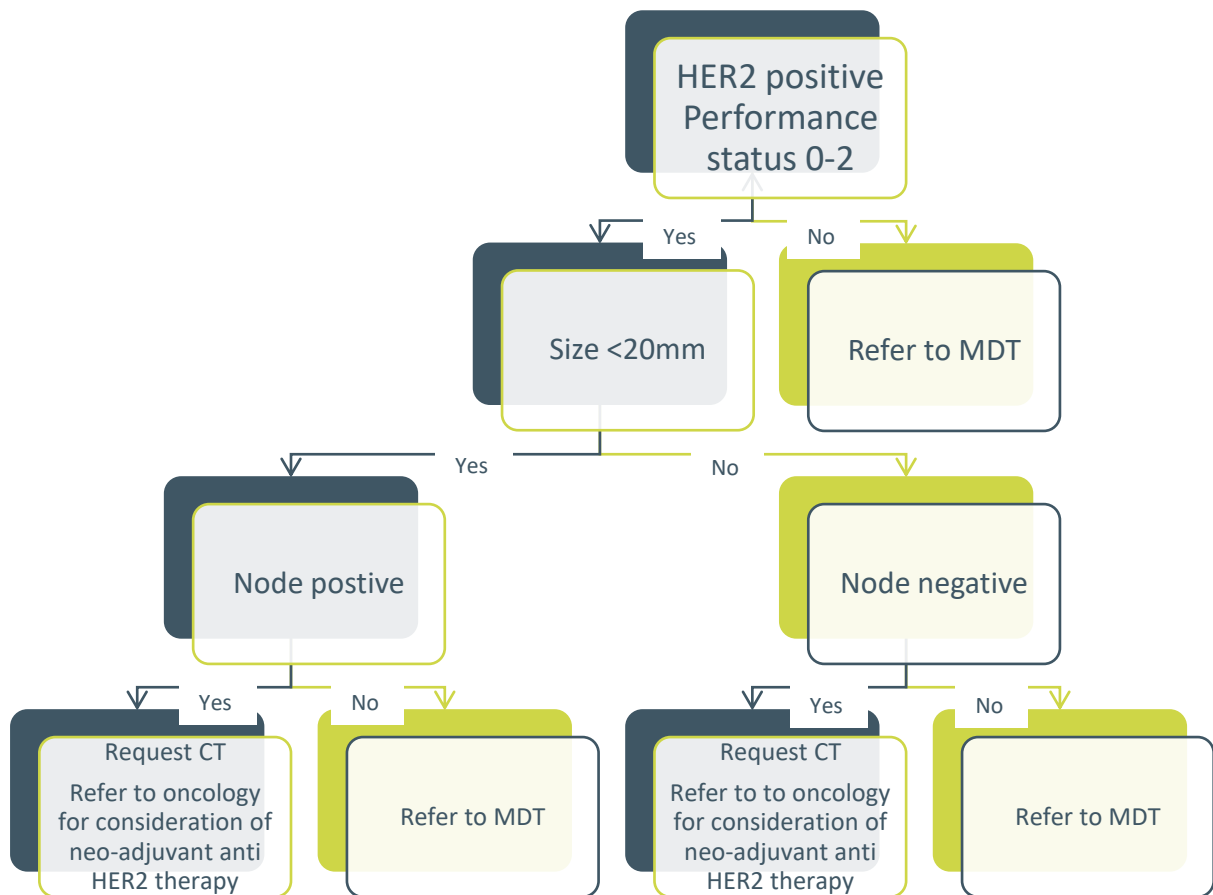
HER2 positive
Performance status 0-2

Yes

No

Size <20mm

Refer to MDT

Yes

No

Node postive

Node negative

Yes

No

Yes

No

Request CT

Refer to oncology for consideration of neo-adjuvant anti HER2 therapy

Refer to MDT

Request CT

Refer to to oncology for consideration of neo-adjuvant anti HER2 therapy

Refer to MDT